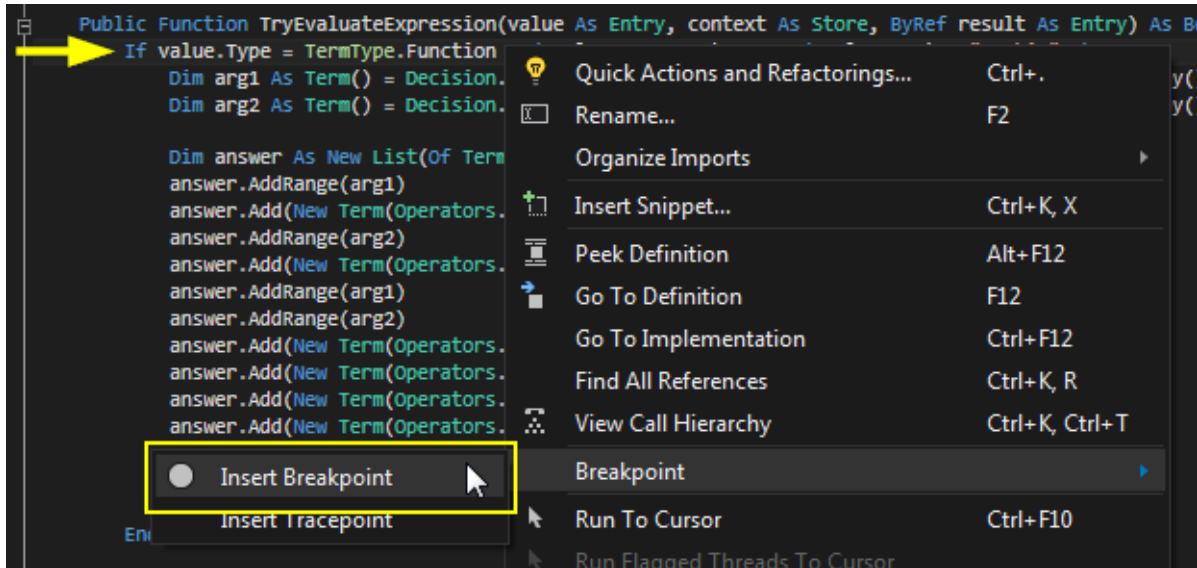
Public Function TryEvaluateExpression(value As Entry, context As Store, ByRef result As Entry) As B
If value.Type = TermType.Function
Dim arg1 As Term() = Decision.
Dim arg2 As Term() = Decision.

Dim answer As New List(Of Term
answer.AddRange(arg1)
answer.Add(New Term(Operators.
answer.AddRange(arg2)
answer.Add(New Term(Operators.
answer.AddRange(arg1)
answer.AddRange(arg2)
answer.Add(New Term(Operators.
answer.Add(New Term(Operators.
answer.Add(New Term(Operators.
answer.Add(New Term(Operators.

En

y(
y(

Quick Actions and Refactorings... Ctrl+.
Rename... F2
Organize Imports
Insert Snippet... Ctrl+K, X
Peek Definition Alt+F12
Go To Definition F12
Go To Implementation Ctrl+F12
Find All References Ctrl+K, R
View Call Hierarchy Ctrl+K, Ctrl+T
Breakpoint
Run To Cursor Ctrl+F10
Run Flagged Threads To Cursor

Insert Breakpoint
Insert Tracepoint